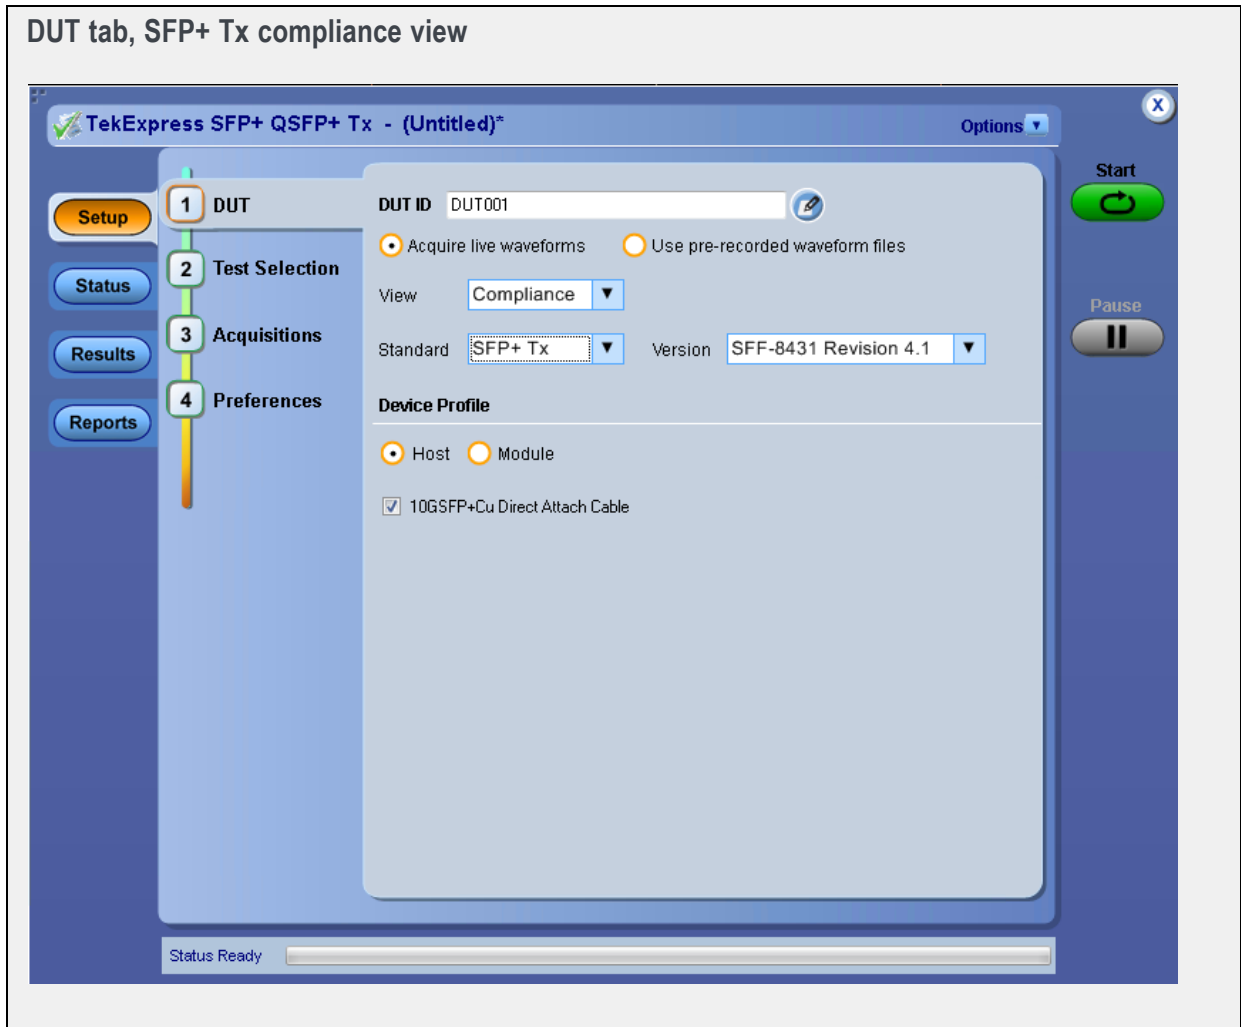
DUT tab, SFP+ Tx compliance view

TekExpress SFP+ QSFP+ Tx - (Untitled)*

Options

X

Start

Pause

Setup

Status

Results

Reports

1 DUT

2 Test Selection

3 Acquisitions

4 Preferences

DUT ID DUT001

Acquire live waveforms

Use pre-recorded waveform files

View Compliance

Standard SFP+ Tx

Version SFF-8431 Revision 4.1

Device Profile

Host

Module

10GSFP+Cu Direct Attach Cable

Status Ready